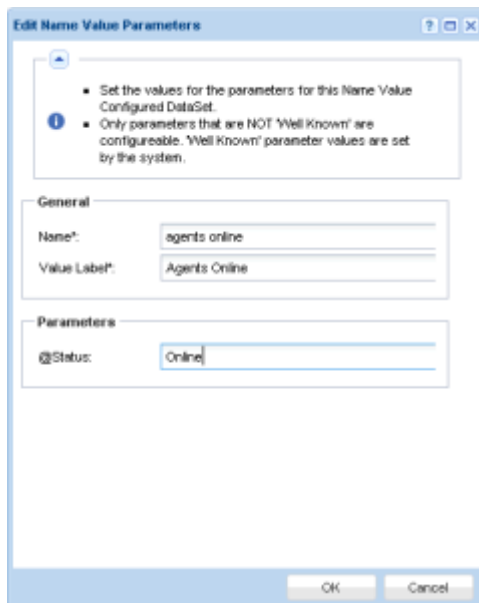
Edit Name Value Parameters

- Set the values for the parameters for this Name Value Configured DataSet.
- Only parameters that are NOT 'Well Known' are configureable. 'Well Known' parameter values are set by the system.

General

Name*: agents online

Value Label*: Agents Online

Parameters

@Status: Online

OK Cancel